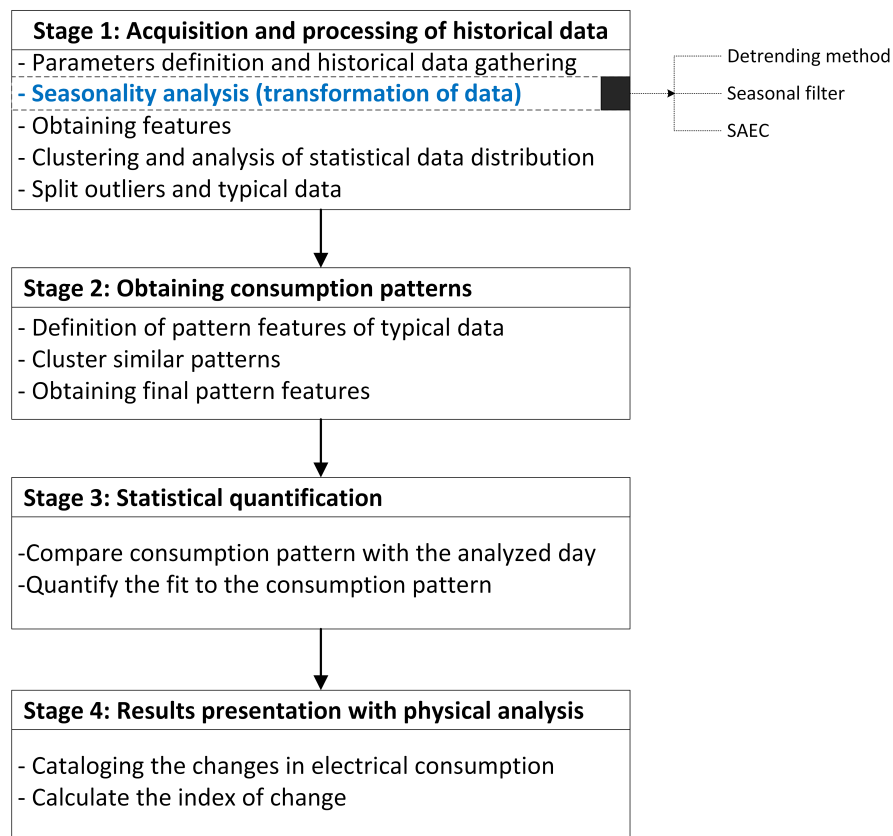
Stage 1: Acquisition and processing of historical data
- Parameters definition and historical data gathering
- Seasonality analysis (transformation of data)
- Obtaining features
- Clustering and analysis of statistical data distribution
- Split outliers and typical data

Detrending method
Seasonal filter
SAEC

Stage 2: Obtaining consumption patterns
- Definition of pattern features of typical data
- Cluster similar patterns
- Obtaining final pattern features

Stage 3: Statistical quantification
-Compare consumption pattern with the analyzed day
-Quantify the fit to the consumption pattern

Stage 4: Results presentation with physical analysis
- Cataloging the changes in electrical consumption
- Calculate the index of change